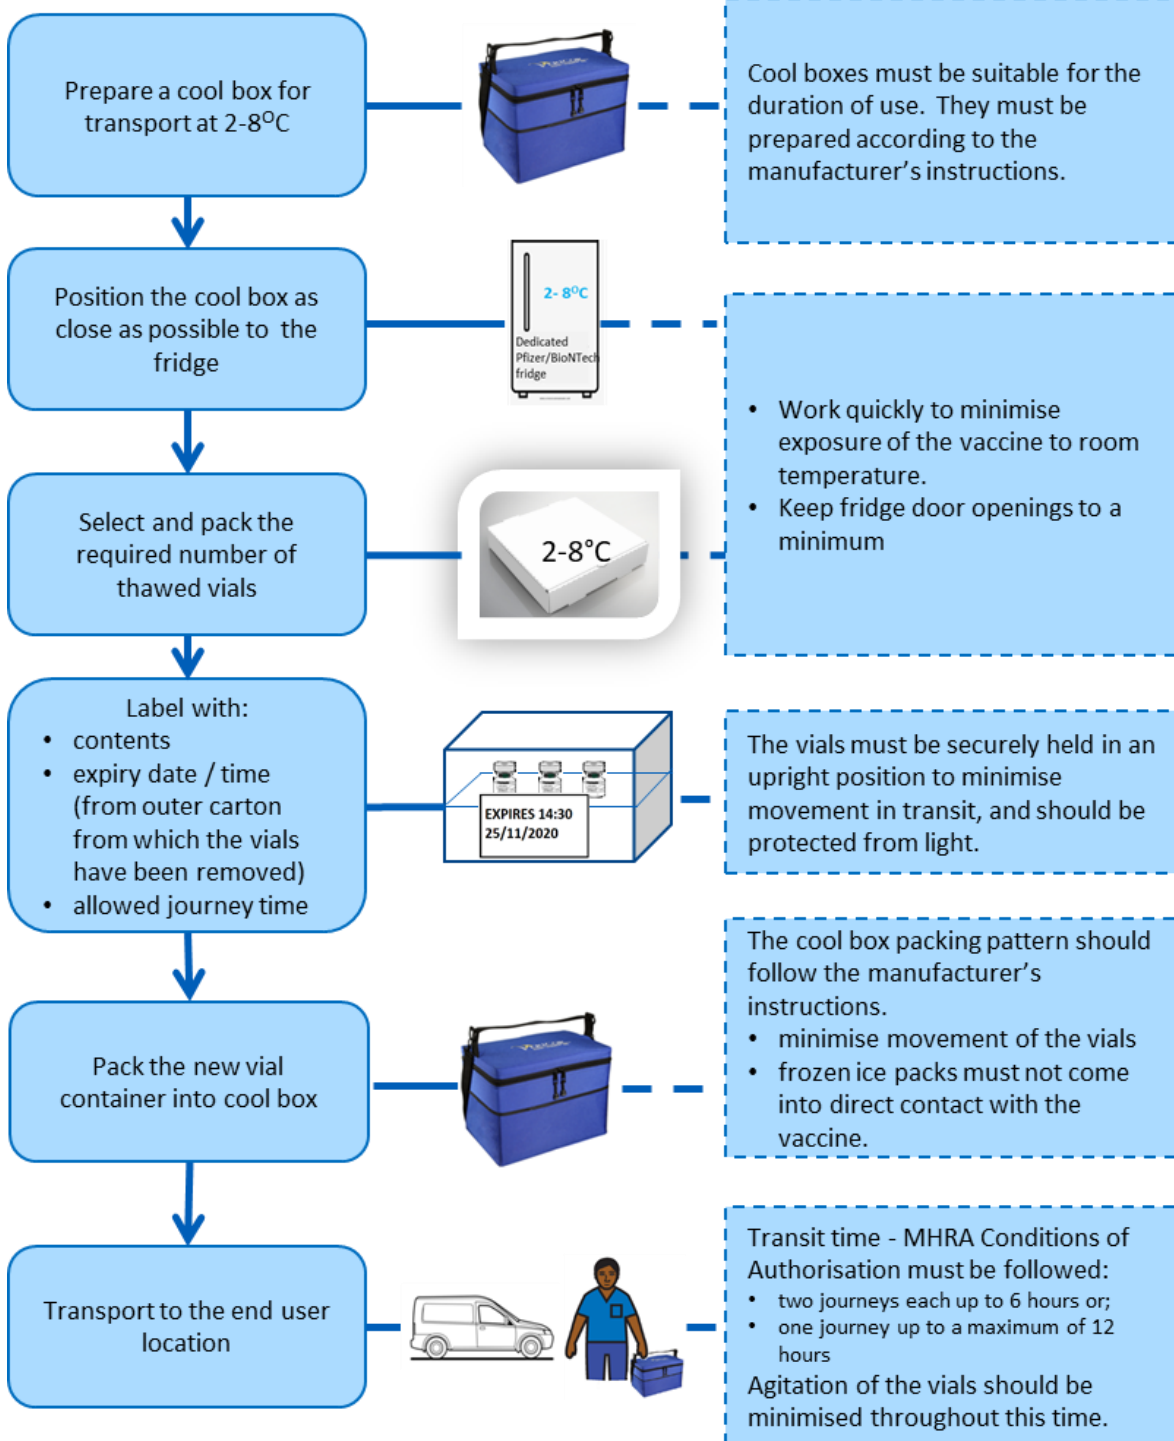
Prepare a cool box for transport at 2-8$^{O}$C

Cool boxes must be suitable for the duration of use. They must be prepared according to the manufacturer's instructions.

Position the cool box as close as possible to the fridge

2- 8$^{O}$C

Dedicated Pfizer/BioNTech fridge

- Work quickly to minimise exposure of the vaccine to room temperature.
- Keep fridge door openings to a minimum

Select and pack the required number of thawed vials

2-8°C

Label with:
- contents
- expiry date / time (from outer carton from which the vials have been removed)
- allowed journey time

EXPIRES 14:30 25/11/2020

The vials must be securely held in an upright position to minimise movement in transit, and should be protected from light.

Pack the new vial container into cool box

The cool box packing pattern should follow the manufacturer's instructions.
- minimise movement of the vials
- frozen ice packs must not come into direct contact with the vaccine.

Transport to the end user location

Transit time - MHRA Conditions of Authorisation must be followed:
- two journeys each up to 6 hours or;
- one journey up to a maximum of 12 hours

Agitation of the vials should be minimised throughout this time.